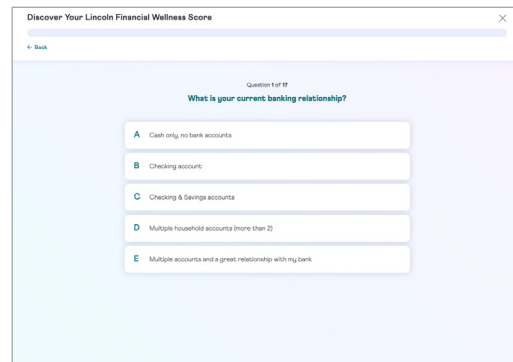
Discover Your Lincoln Financial Wellness Score

× 

← Back

Question 1 of 17

What is your current banking relationship?

A Cash only, no bank accounts

B Checking account

C Checking & Savings accounts

D Multiple household accounts (more than 2)

E Multiple accounts and a great relationship with my bank